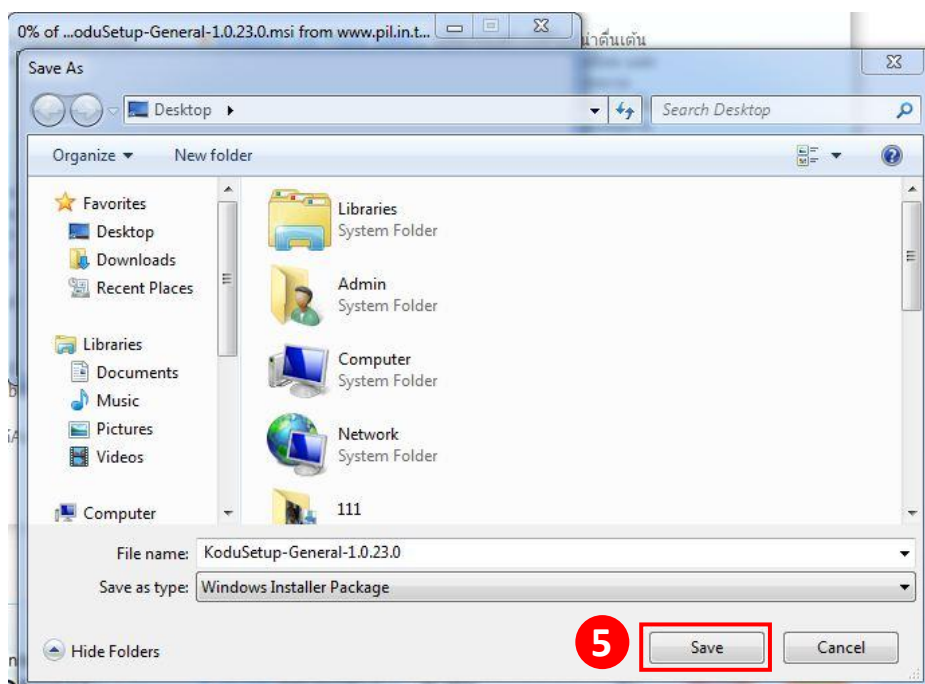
0% of ...oduSetup-General-1.0.23.0.msi from www.pil.in.t...

น่าตื่นเต้น

Save As

Desktop ▸

Search Desktop

Organize ▾ New folder

Favorites
Desktop
Downloads
Recent Places

Libraries
Documents
Music
Pictures
Videos

Computer

Libraries
System Folder

Admin
System Folder

Computer
System Folder

Network
System Folder

111

File name: KoduSetup-General-1.0.23.0

Save as type: Windows Installer Package

Hide Folders

5

Save

Cancel